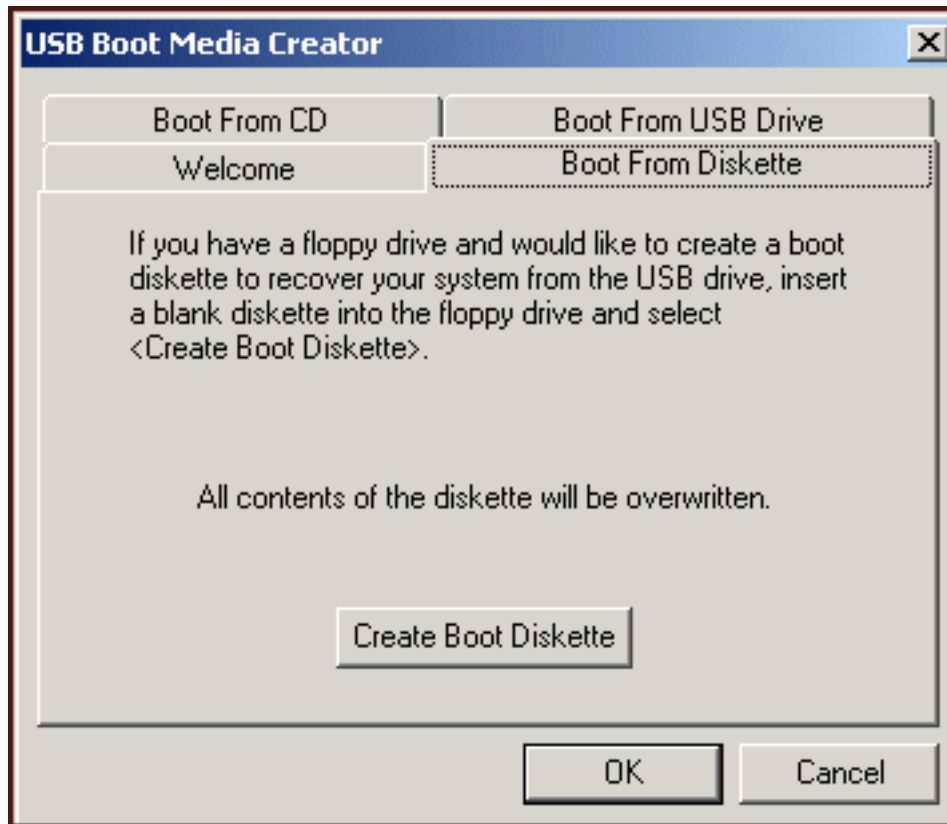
USB Boot Media Creator

Boot From CD

Boot From USB Drive

Welcome

Boot From Diskette

If you have a floppy drive and would like to create a boot diskette to recover your system from the USB drive, insert a blank diskette into the floppy drive and select <Create Boot Diskette>.

All contents of the diskette will be overwritten.

Create Boot Diskette

OK

Cancel